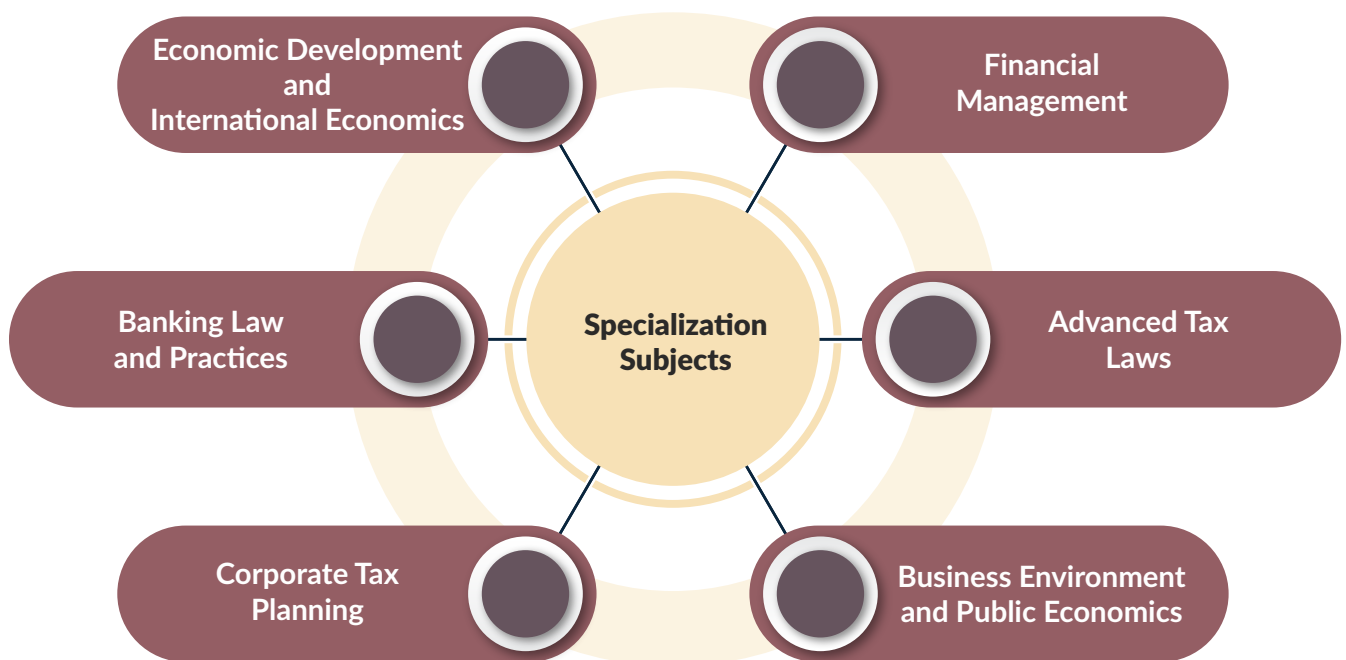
Economic Development and International Economics

Financial Management

Specialization Subjects

Banking Law and Practices

Advanced Tax Laws

Corporate Tax Planning

Business Environment and Public Economics